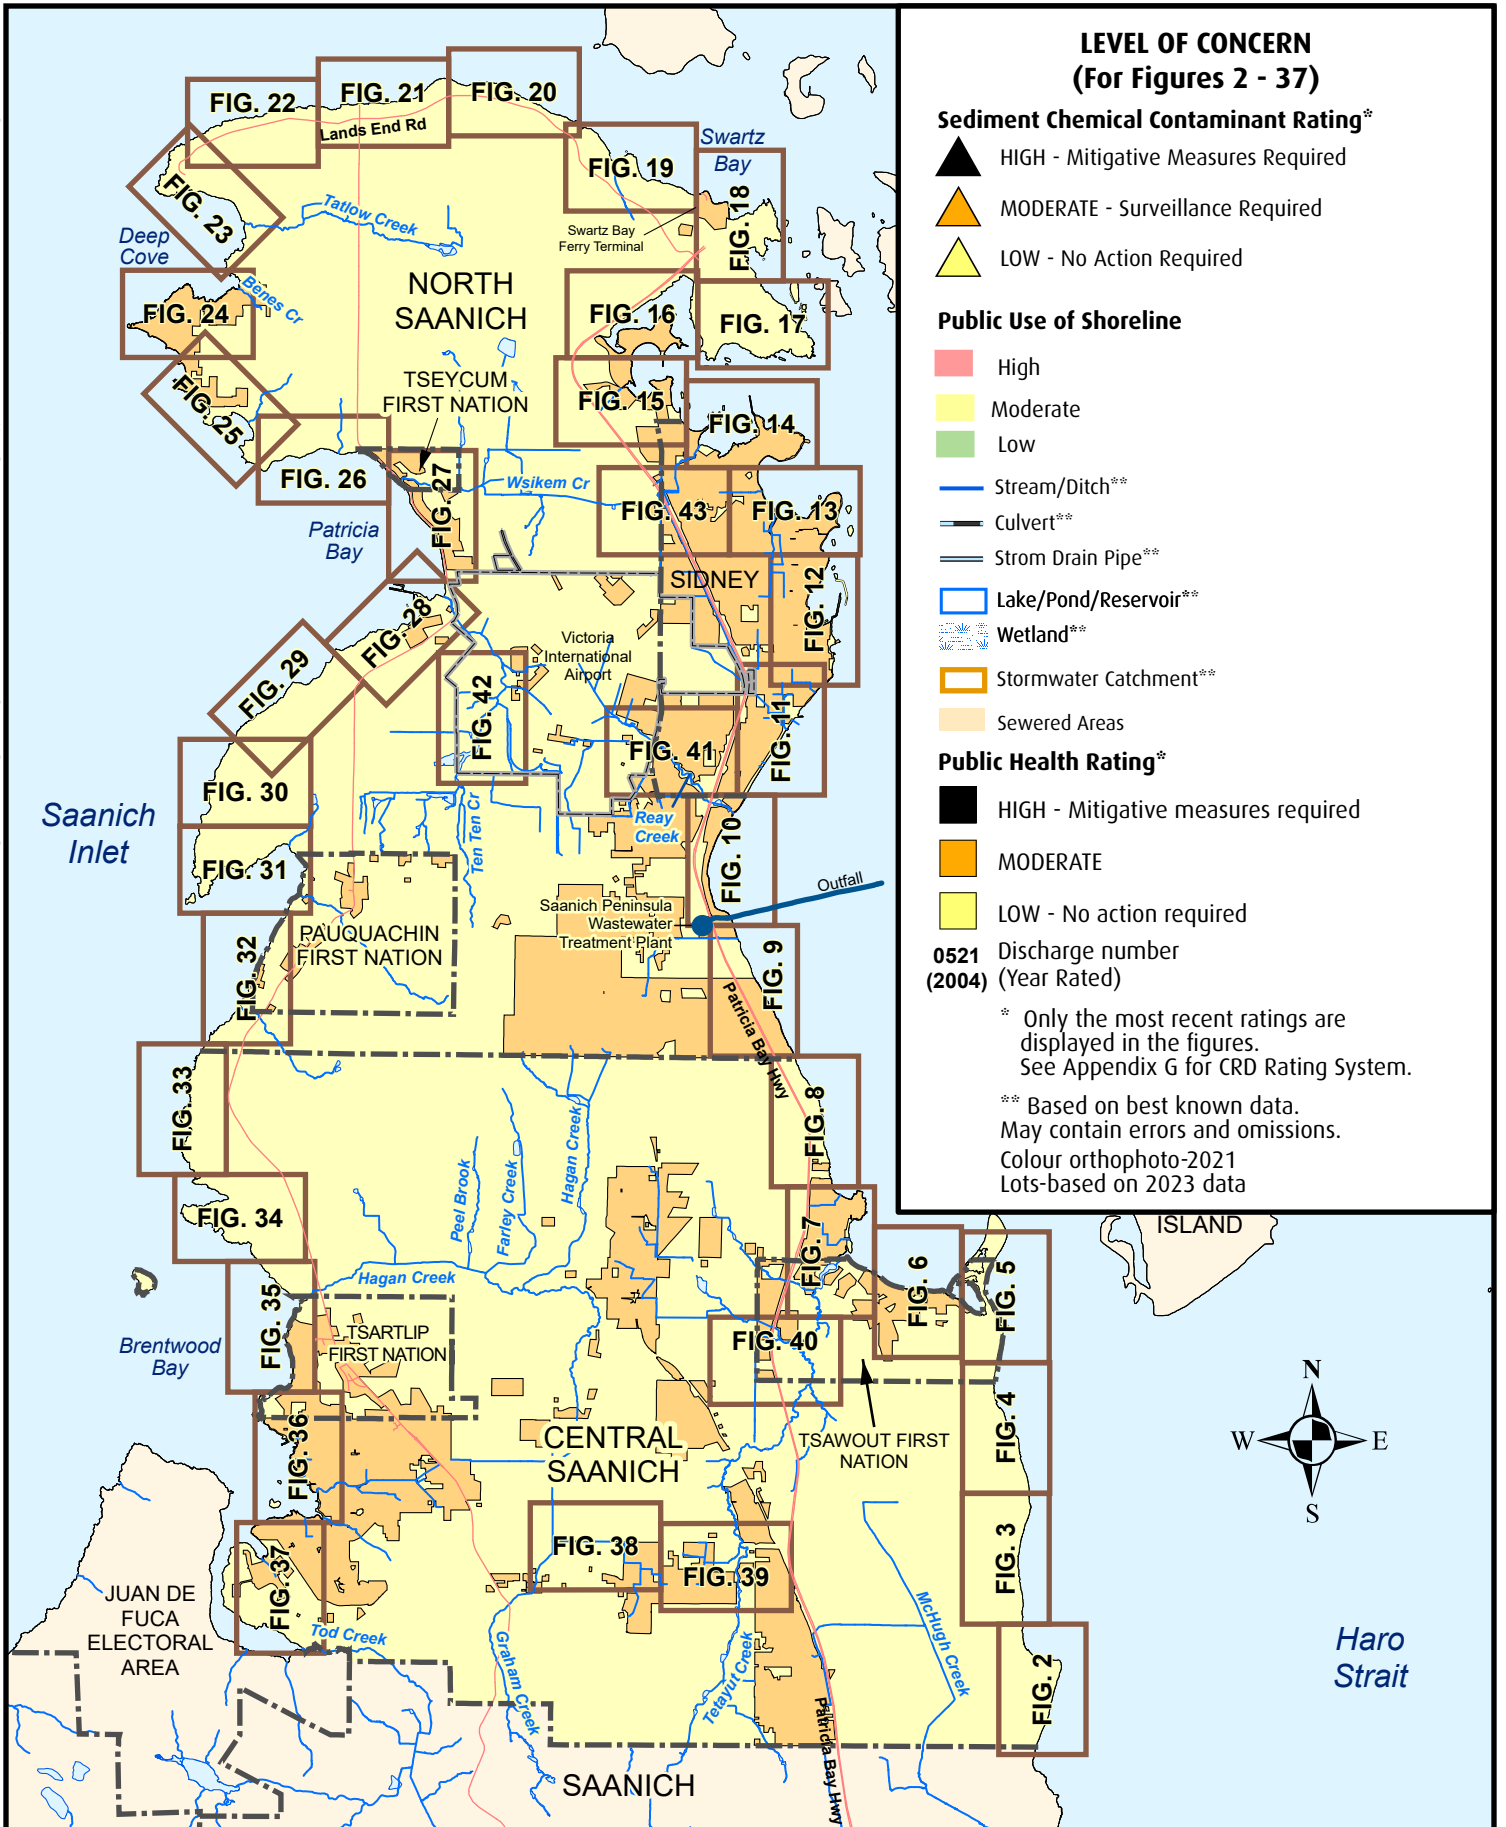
LEVEL OF CONCERN
(For Figures 2 - 37)

Sediment Chemical Contaminant Rating*
HIGH - Mitigative Measures Required
MODERATE - Surveillance Required
LOW - No Action Required

Public Use of Shoreline
High
Moderate
Low
Stream/Ditch**
Culvert**
Strom Drain Pipe**
Lake/Pond/Reservoir**
Wetland**
Stormwater Catchment**
Sewered Areas

Public Health Rating*
HIGH - Mitigative measures required
MODERATE
LOW - No action required
0521 (2004) Discharge number (Year Rated)

* Only the most recent ratings are displayed in the figures. See Appendix G for CRD Rating System.

** Based on best known data. May contain errors and omissions.
Colour orthophoto-2021
Lots-based on 2023 data

FIG. 22
FIG. 21
FIG. 20
Lands End Rd
Swartz Bay
FIG. 19
FIG. 23
Tatlow Creek
Swartz Bay Ferry Terminal
FIG. 18
Deep Cove
Benes Cr
NORTH SAANICH
FIG. 24
FIG. 16
FIG. 17
FIG. 25
TSEYCUM FIRST NATION
FIG. 15
FIG. 14
FIG. 26
FIG. 27
Wsikem Cr
Patricia Bay
FIG. 43
FIG. 13
SIDNEY
FIG. 12
FIG. 28
Victoria International Airport
FIG. 29
FIG. 42
FIG. 11
FIG. 41
FIG. 30
Saanich Inlet
Reay Creek
Ten Cr
FIG. 10
FIG. 31
Outfall
Saanich Peninsula Wastewater Treatment Plant
PAUQUACHIN FIRST NATION
FIG. 32
FIG. 9
Patricia Bay Hwy
FIG. 33
FIG. 8
Peel Brook
Farley Creek
Hagan Creek
FIG. 34
FIG. 7
ISLAND
FIG. 6
FIG. 5
Hagan Creek
FIG. 35
TSARTLIP FIRST NATION
FIG. 40
Brentwood Bay
FIG. 4
N
W
E
S
FIG. 36
CENTRAL SAANICH
TSAWOUT FIRST NATION
FIG. 38
FIG. 39
FIG. 3
FIG. 37
JUAN DE FUCA ELECTORAL AREA
Tod Creek
Graham Creek
Tetayut Creek
McHugh Creek
Haro Strait
FIG. 2
Patricia Bay Hwy
SAANICH